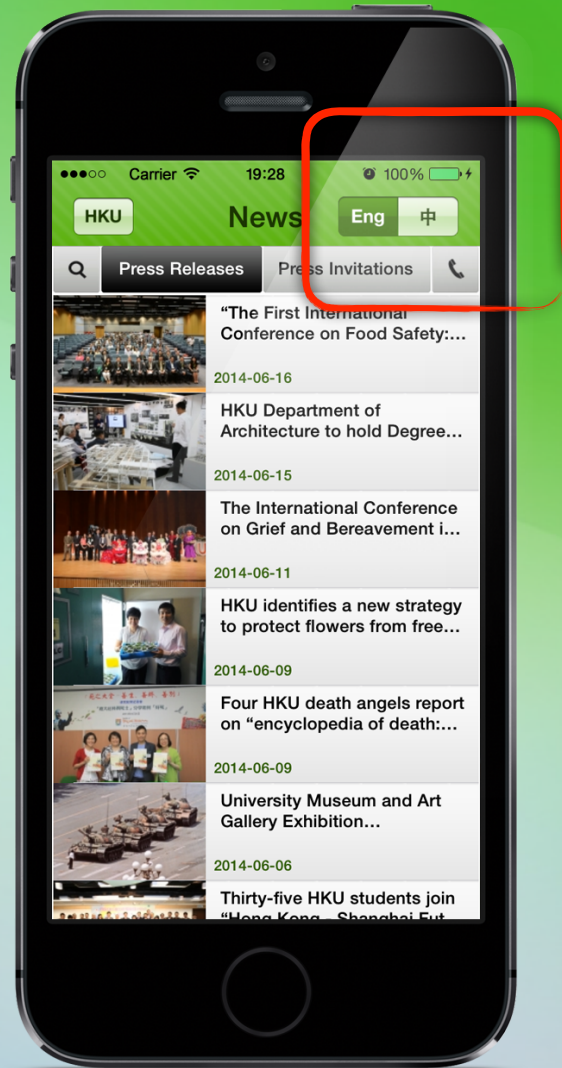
●●●○○ Carrier 19:28 100%

HKU News Eng 中

Press Releases Press Invitations

"The First International Conference on Food Safety:...
2014-06-16

HKU Department of Architecture to hold Degree...
2014-06-15

The International Conference on Grief and Bereavement i...
2014-06-11

HKU identifies a new strategy to protect flowers from free...
2014-06-09

Four HKU death angels report on "encyclopedia of death:...
2014-06-09

University Museum and Art Gallery Exhibition...
2014-06-06

Thirty-five HKU students join "Hong Kong - Shanghai Fut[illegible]